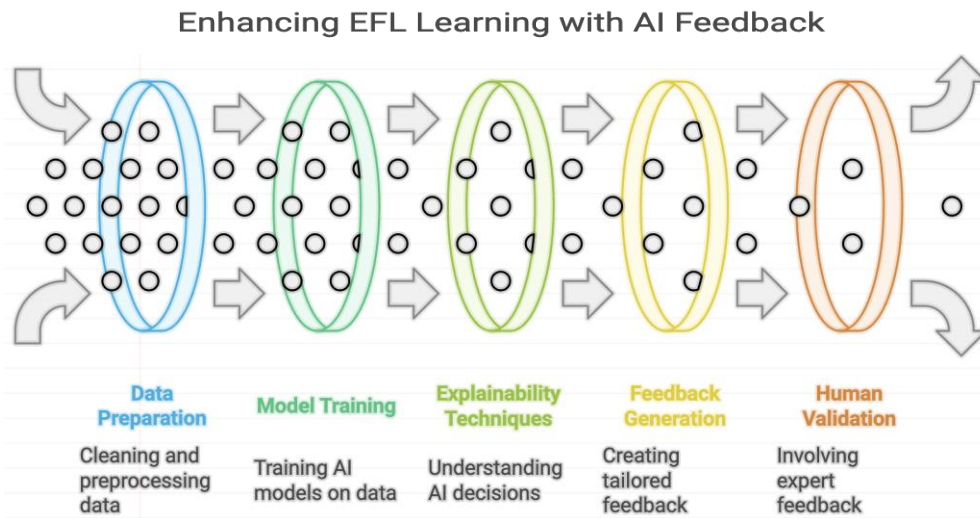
Enhancing EFL Learning with AI Feedback

Data Preparation

Cleaning and preprocessing data

Model Training

Training AI models on data

Explainability Techniques

Understanding AI decisions

Feedback Generation

Creating tailored feedback

Human Validation

Involving expert feedback